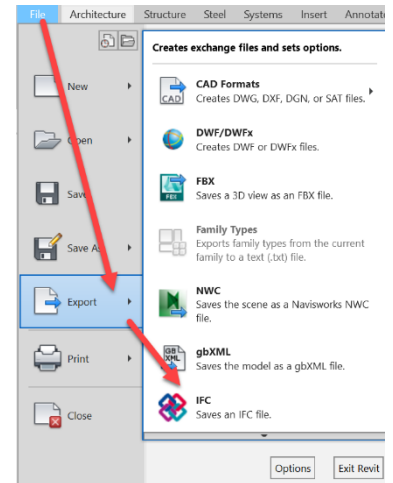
File Architecture Structure Steel Systems Insert Annotat

New

Open

Save

Save As

Export

Print

Close

Creates exchange files and sets options.

CAD Formats
Creates DWG, DXF, DGN, or SAT files.

DWF/DWFx
Creates DWF or DWFx files.

FBX
Saves a 3D view as an FBX file.

Family Types
Exports family types from the current family to a text (.txt) file.

NWC
Saves the scene as a Navisworks NWC file.

gbXML
Saves the model as a gbXML file.

IFC
Saves an IFC file.

Options Exit Revit